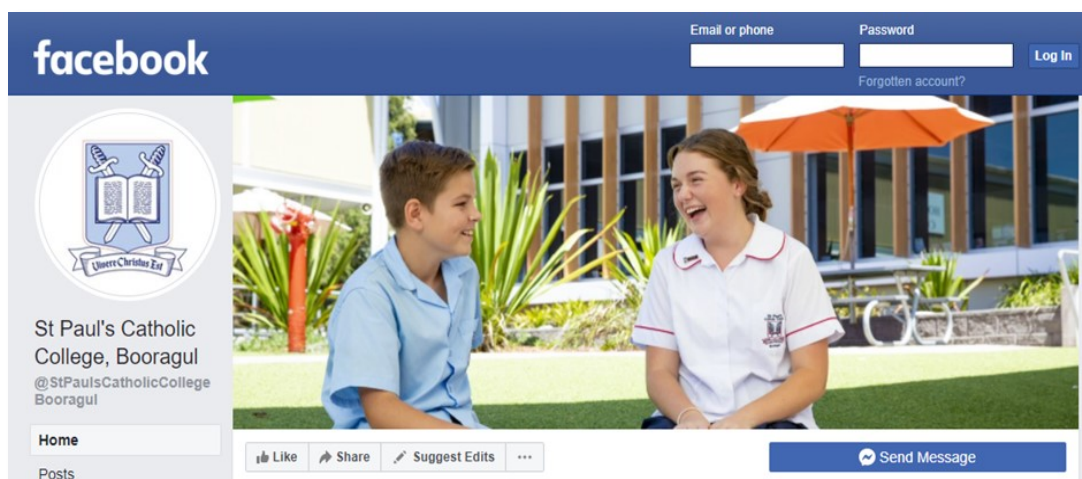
facebook

Email or phone

Password

Log In

Forgotten account?

Vivere Christus Est

St Paul's Catholic College, Booragul

@StPaulsCatholicCollegeBooragul

Home

Posts

Like

Share

Suggest Edits

...

Send Message